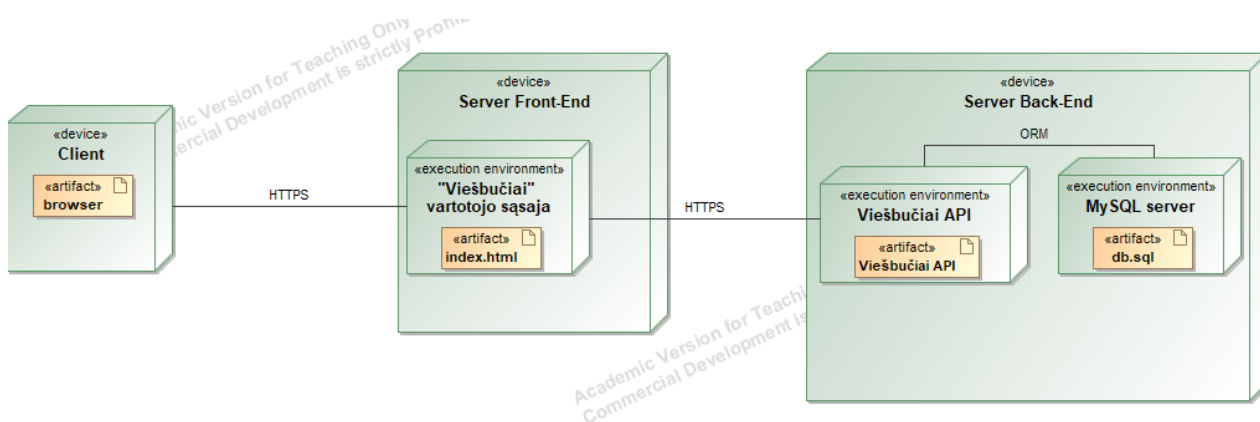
«device»
Client

«artifact»
browser

HTTPS

«device»
Server Front-End

«execution environment»
"Viešbučiai" vartotojo sąsaja

«artifact»
index.html

HTTPS

«device»
Server Back-End

ORM

«execution environment»
Viešbučiai API

«artifact»
Viešbučiai API

«execution environment»
MySQL server

«artifact»
db.sql

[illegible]ic Version for Teaching Only
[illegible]ercial Development is strictly Prohi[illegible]

Academic Version for Teachi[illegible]
Commercial Development is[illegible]